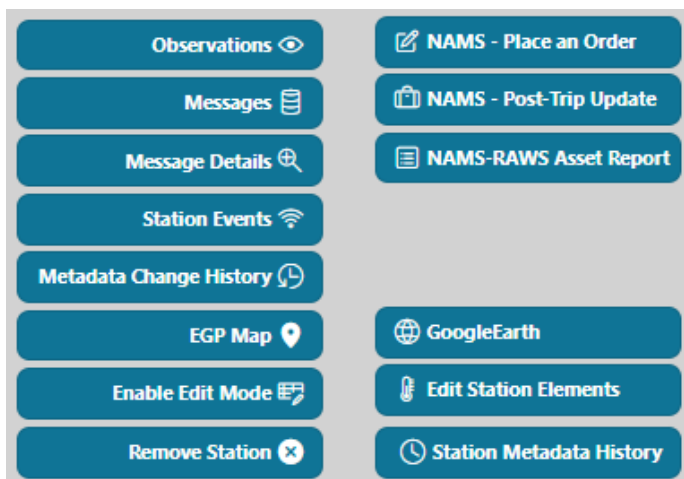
Observations

Messages

Message Details

Station Events

Metadata Change History

EGP Map

Enable Edit Mode

Remove Station

NAMS - Place an Order

NAMS - Post-Trip Update

NAMS-RAWS Asset Report

GoogleEarth

Edit Station Elements

Station Metadata History